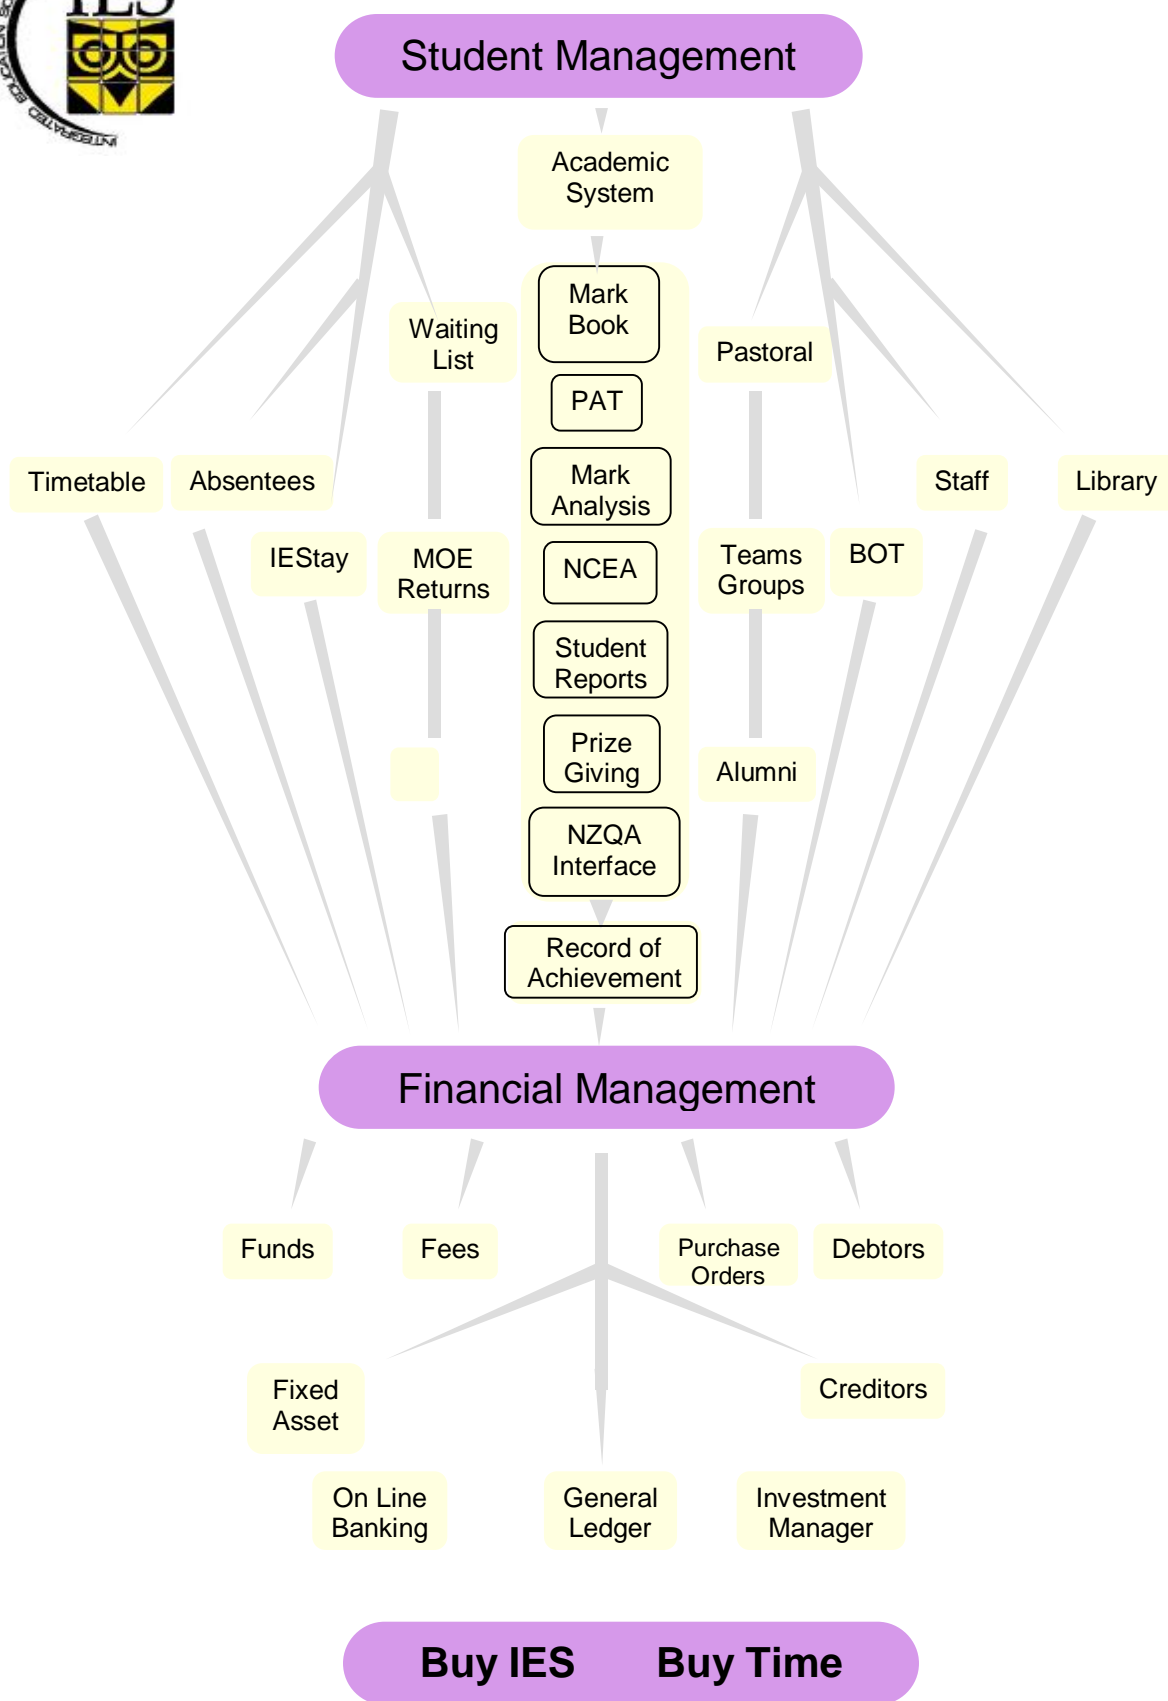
IES

INTEGRATED

Student Management

Academic System

Mark Book

PAT

Mark Analysis

NCEA

Student Reports

Prize Giving

NZQA Interface

Record of Achievement

Waiting List

Pastoral

Timetable

Absentees

Staff

Library

IEStay

MOE Returns

Teams Groups

BOT

Alumni

Financial Management

Funds

Fees

Purchase Orders

Debtors

Fixed Asset

Creditors

On Line Banking

General Ledger

Investment Manager

Buy IES Buy Time